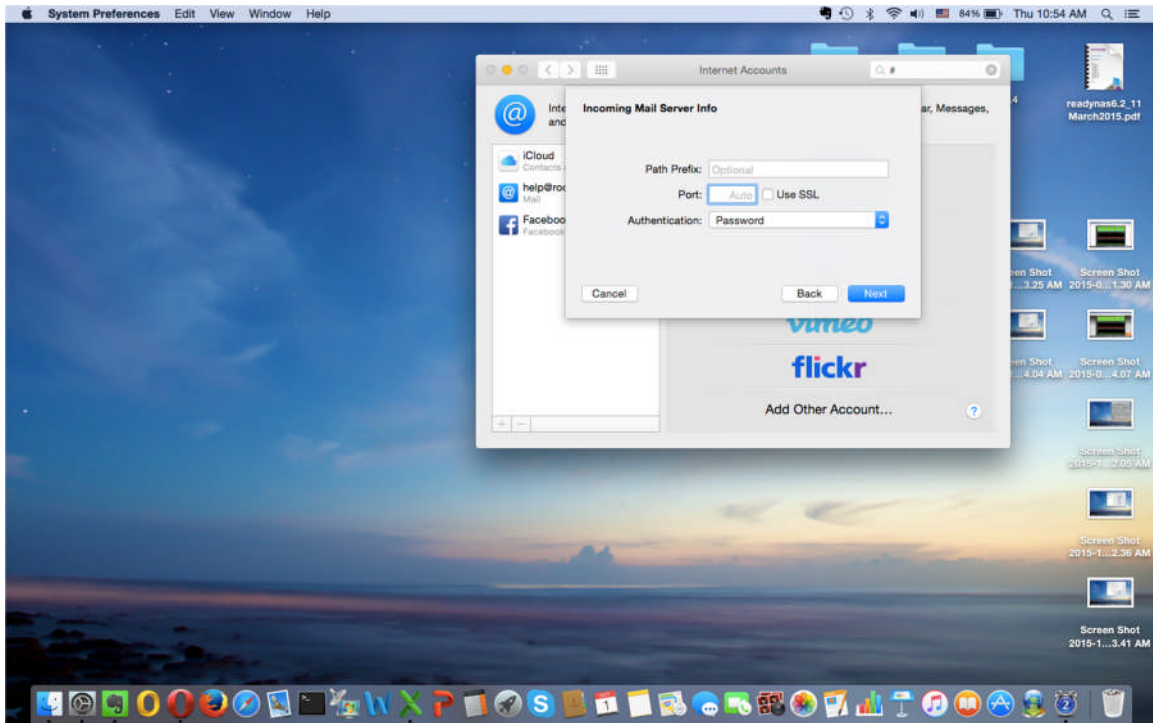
System Preferences Edit View Window Help

84% Thu 10:54 AM

Internet Accounts

Inte and

ar, Messages,

iCloud
Contacts

help@roc
Mail

Faceboo
Facebook

Incoming Mail Server Info

Path Prefix: Optional

Port: Auto Use SSL

Authentication: Password

Cancel

Back

Next

vimeo

flickr

Add Other Account...

?

readynas6.2_11 March2015.pdf

Screen Shot ...3.25 AM

Screen Shot 2015-0...1.30 AM

Screen Shot ...4.04 AM

Screen Shot 2015-0...4.07 AM

Screen Shot 2015-1...2.05 AM

Screen Shot 2015-1...2.36 AM

Screen Shot 2015-1...3.41 AM